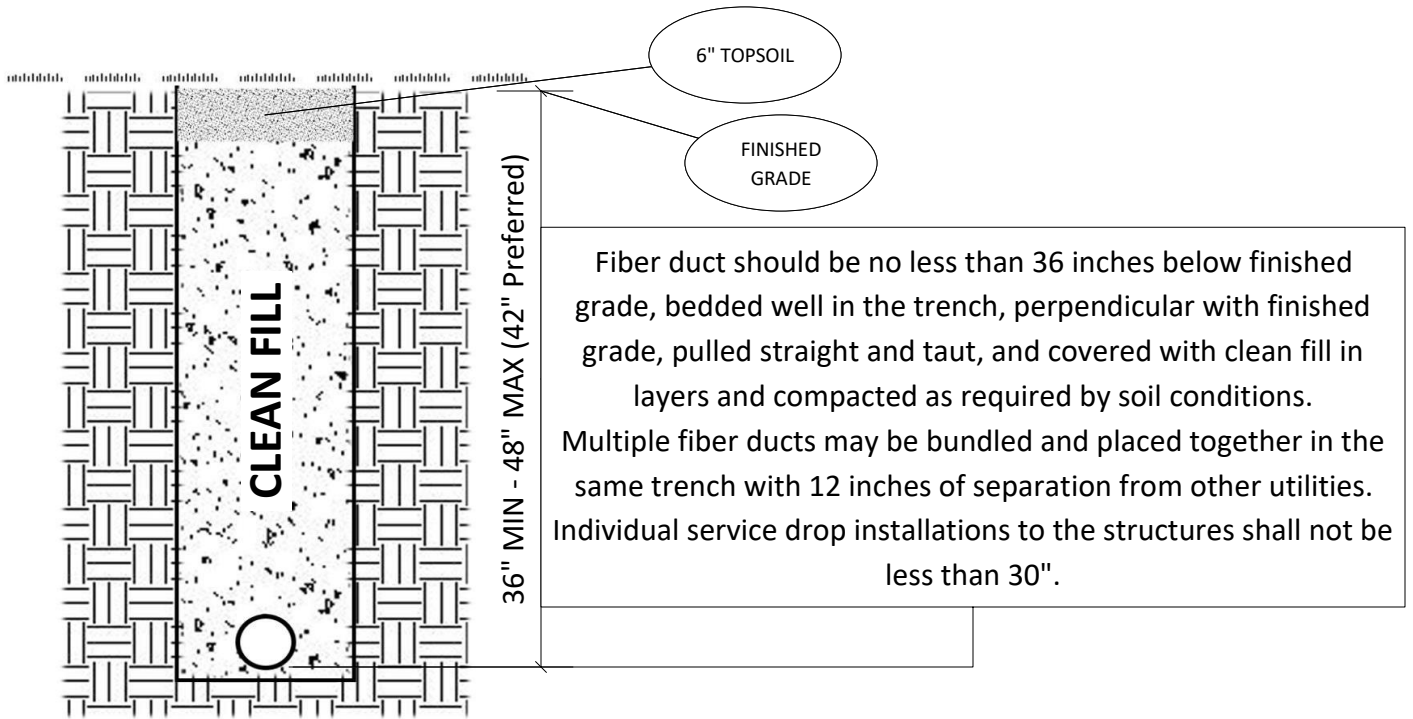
6" TOPSOIL

FINISHED GRADE

CLEAN FILL

36" MIN - 48" MAX (42" Preferred)

Fiber duct should be no less than 36 inches below finished grade, bedded well in the trench, perpendicular with finished grade, pulled straight and taut, and covered with clean fill in layers and compacted as required by soil conditions. Multiple fiber ducts may be bundled and placed together in the same trench with 12 inches of separation from other utilities. Individual service drop installations to the structures shall not be less than 30".